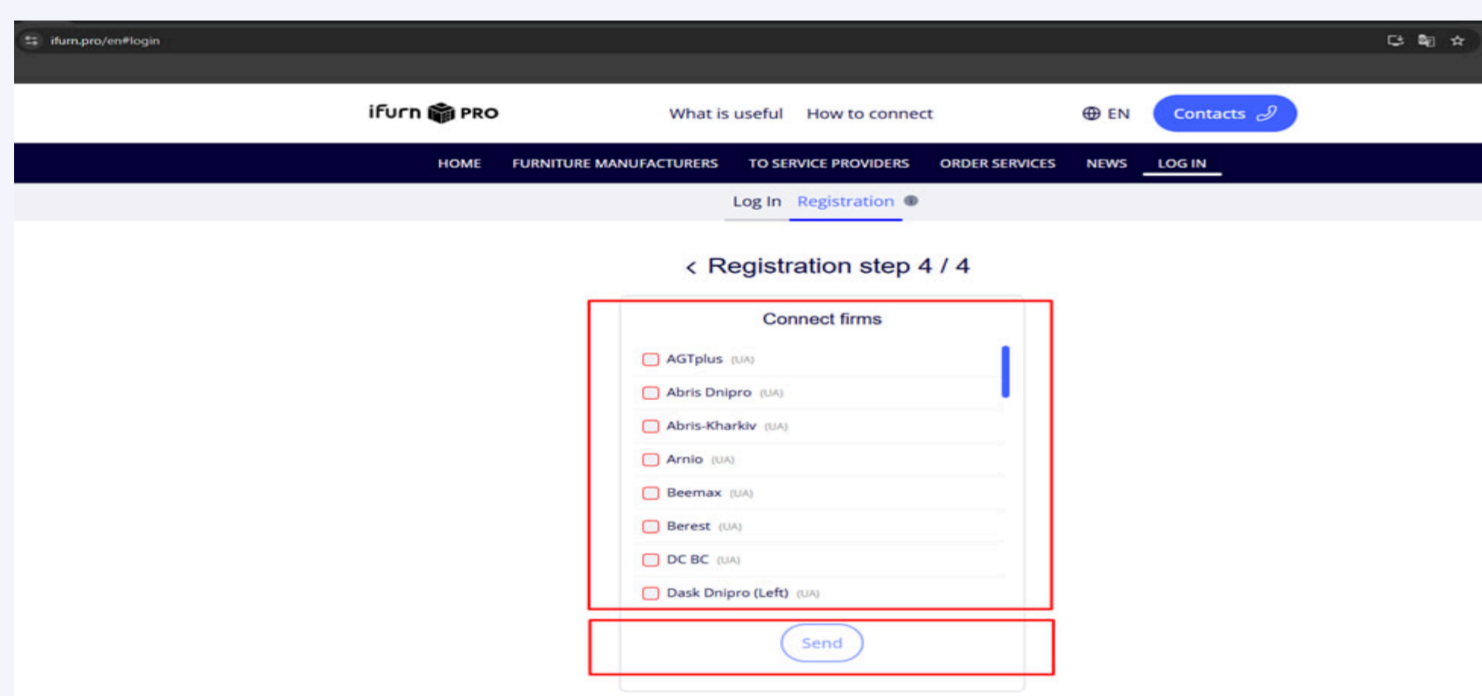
ifurn.pro/en#login

ifurn PRO

What is useful How to connect

EN

Contacts

HOME FURNITURE MANUFACTURERS TO SERVICE PROVIDERS ORDER SERVICES NEWS LOG IN

Log In Registration

‹ Registration step 4 / 4

Connect firms

AGTplus (UA)

Abris Dnipro (UA)

Abris-Kharkiv (UA)

Arnio (UA)

Beemax (UA)

Berest (UA)

DC BC (UA)

Dask Dnipro (Left) (UA)

Send